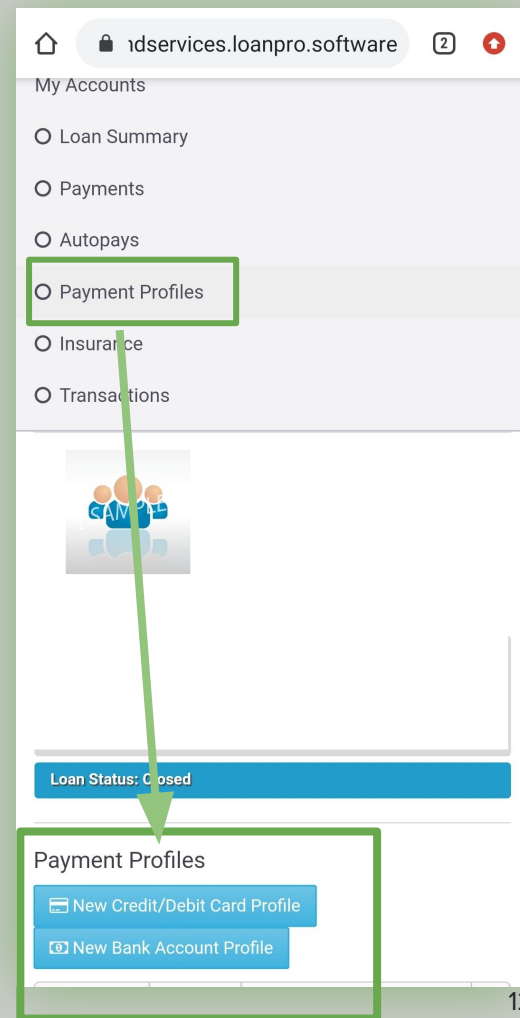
ıdservices.loanpro.software

2

My Accounts

Loan Summary

Payments

Autopays

Payment Profiles

Insurance

Transactions

SAMPLE

Loan Status: Closed

Payment Profiles

New Credit/Debit Card Profile

New Bank Account Profile